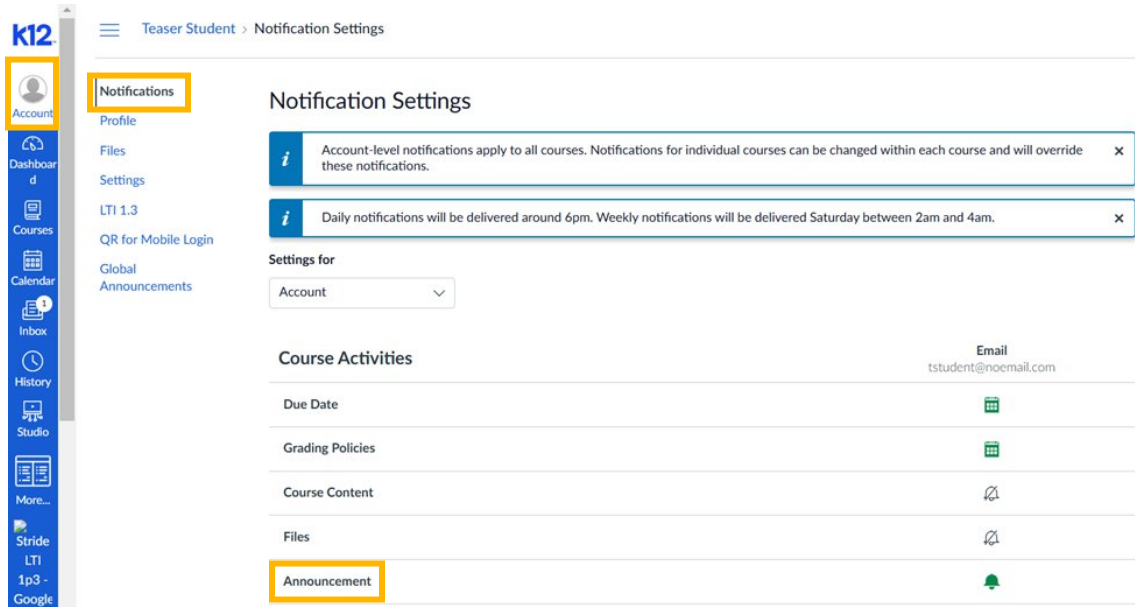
K12

Account

Dashboard

Courses

Calendar

1

Inbox

History

Studio

More...

Stride LTI 1p3 - Google

Teaser Student > Notification Settings

Notifications
Profile
Files
Settings
LTI 1.3
QR for Mobile Login
Global Announcements

Notification Settings

i Account-level notifications apply to all courses. Notifications for individual courses can be changed within each course and will override these notifications. ×

i Daily notifications will be delivered around 6pm. Weekly notifications will be delivered Saturday between 2am and 4am. ×

Settings for

Account

| Course Activities | Email tstudent@noemail.com |
|---|---|
| Due Date | |
| Grading Policies | |
| Course Content | |
| Files | |
| Announcement | |